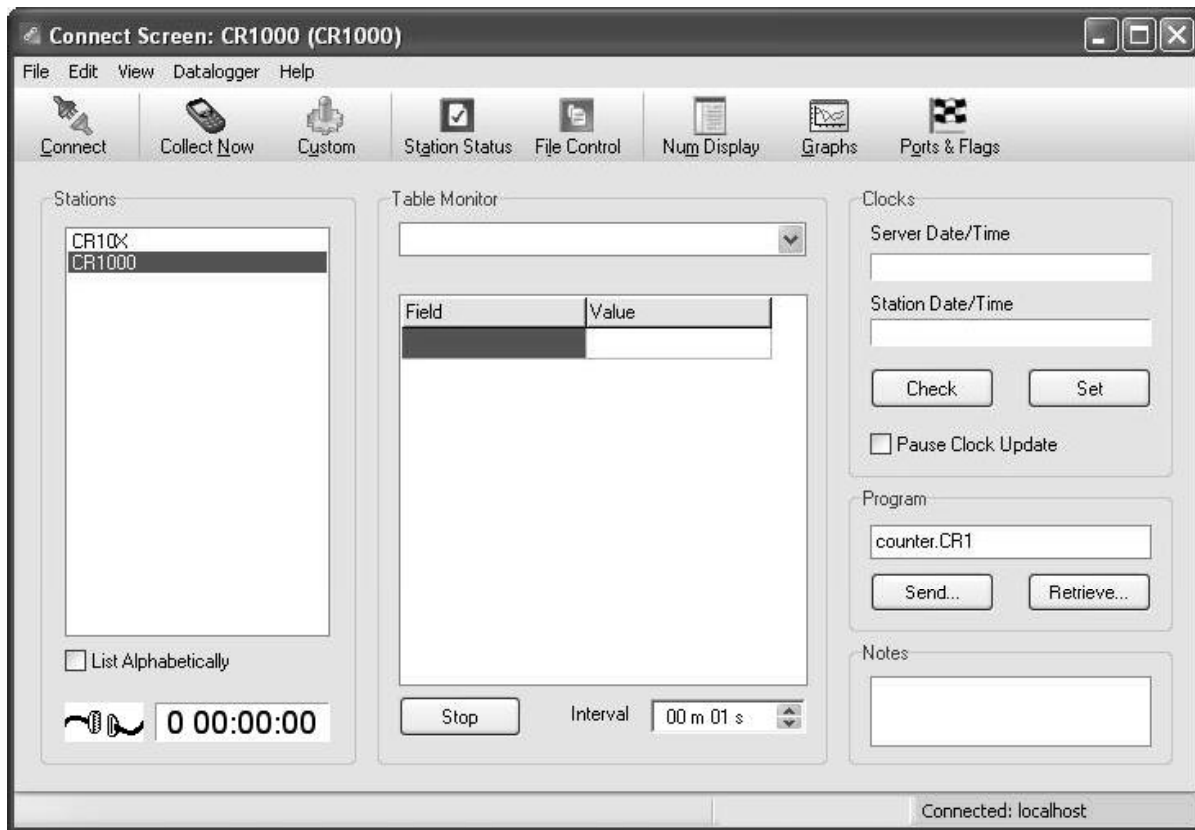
Connect Screen: CR1000 (CR1000)

File Edit View Datalogger Help

Connect Collect Now Custom Station Status File Control Num Display Graphs Ports & Flags

Stations

CR10X
CR1000

List Alphabetically

0 00:00:00

Table Monitor

| Field | Value |
|---|---|
| | |

Stop Interval 00 m 01 s

Clocks

Server Date/Time

Station Date/Time

Check Set

Pause Clock Update

Program

counter.CR1

Send... Retrieve...

Notes

Connected: localhost